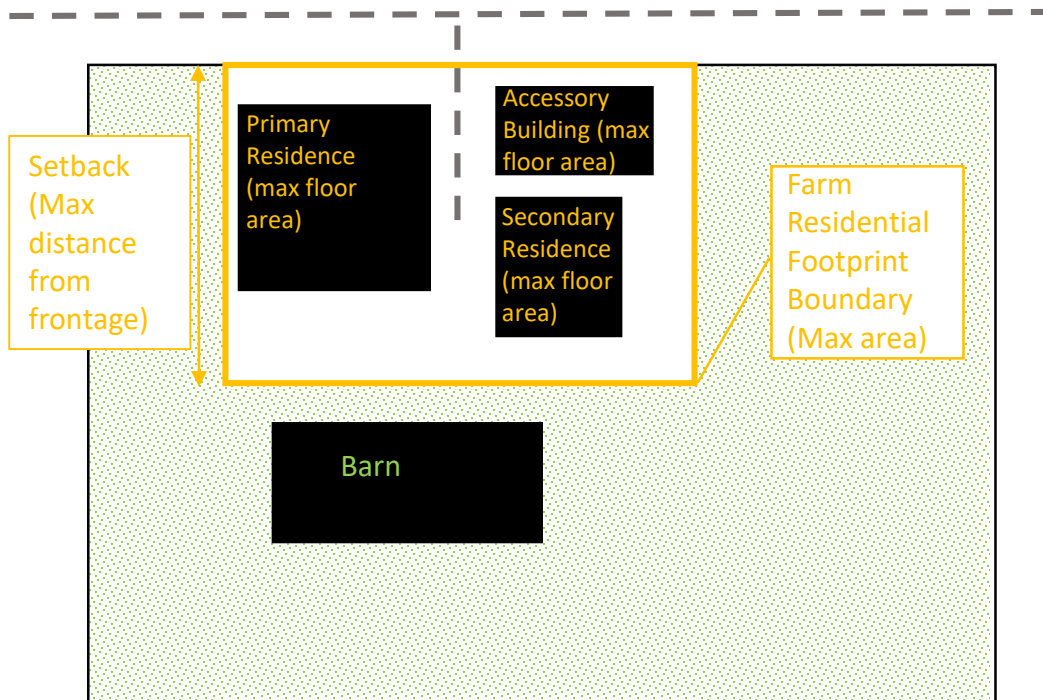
Setback (Max distance from frontage)

Primary Residence (max floor area)

Accessory Building (max floor area)

Secondary Residence (max floor area)

Farm Residential Footprint Boundary (Max area)

Barn